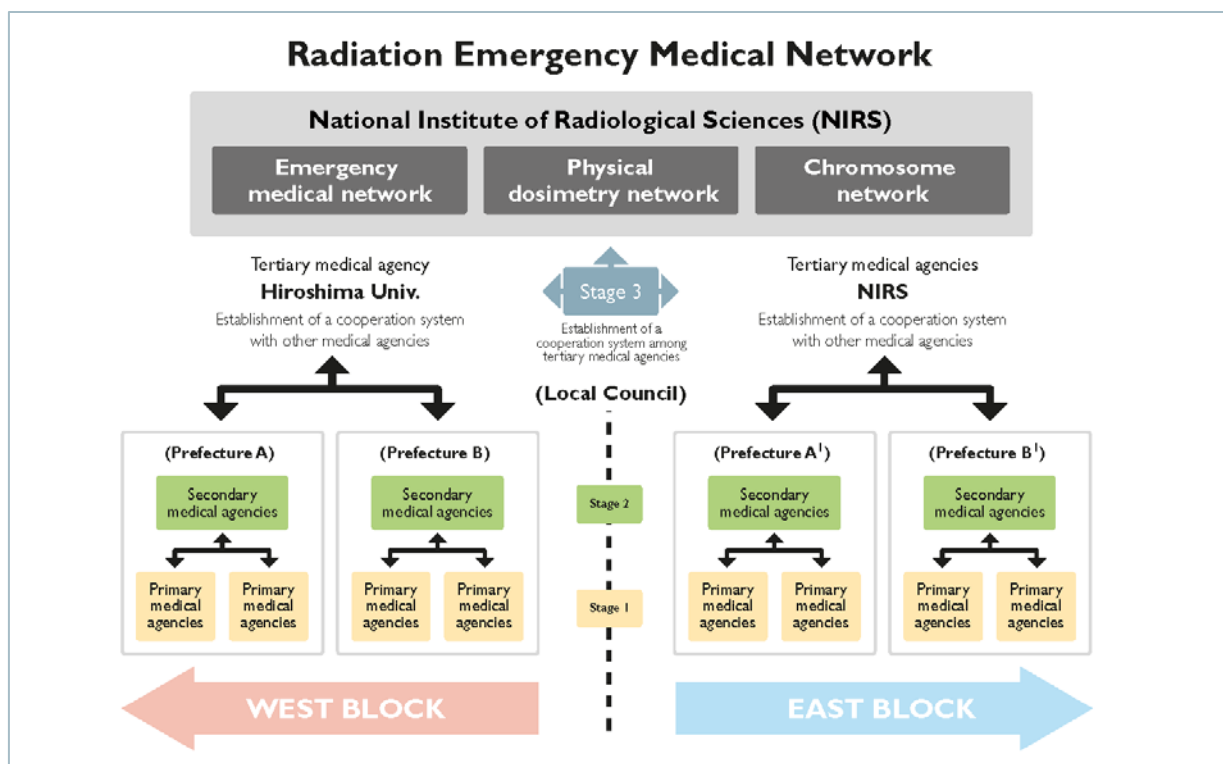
Radiation Emergency Medical Network

National Institute of Radiological Sciences (NIRS)

Emergency medical network

Physical dosimetry network

Chromosome network

Tertiary medical agency
Hiroshima Univ.
Establishment of a cooperation system with other medical agencies

Stage 3
Establishment of a cooperation system among tertiary medical agencies

Tertiary medical agencies
NIRS
Establishment of a cooperation system with other medical agencies

(Local Council)

(Prefecture A)
Secondary medical agencies
Primary medical agencies
Primary medical agencies

(Prefecture B)
Secondary medical agencies
Primary medical agencies
Primary medical agencies

Stage 2

Stage 1

(Prefecture A$^{I}$)
Secondary medical agencies
Primary medical agencies
Primary medical agencies

(Prefecture B$^{I}$)
Secondary medical agencies
Primary medical agencies
Primary medical agencies

WEST BLOCK

EAST BLOCK